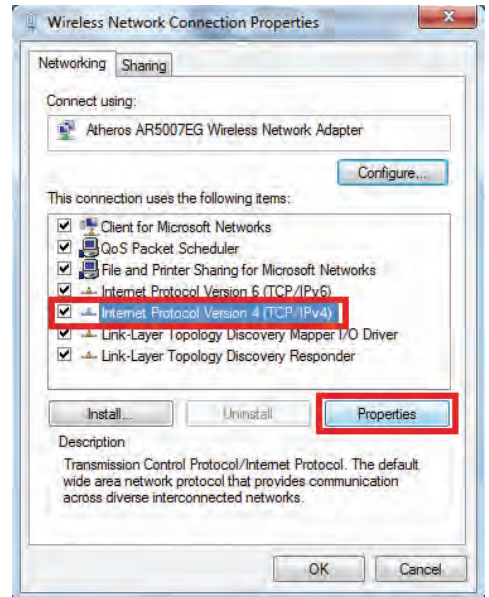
Wireless Network Connection Properties

x

Networking | Sharing

Connect using:

Atheros AR5007EG Wireless Network Adapter

Configure...

This connection uses the following items:

Client for Microsoft Networks
QoS Packet Scheduler
File and Printer Sharing for Microsoft Networks
Internet Protocol Version 6 (TCP/IPv6)
Internet Protocol Version 4 (TCP/IPv4)
Link-Layer Topology Discovery Mapper I/O Driver
Link-Layer Topology Discovery Responder

Install... | Uninstall | Properties

Description

Transmission Control Protocol/Internet Protocol. The default wide area network protocol that provides communication across diverse interconnected networks.

OK | Cancel